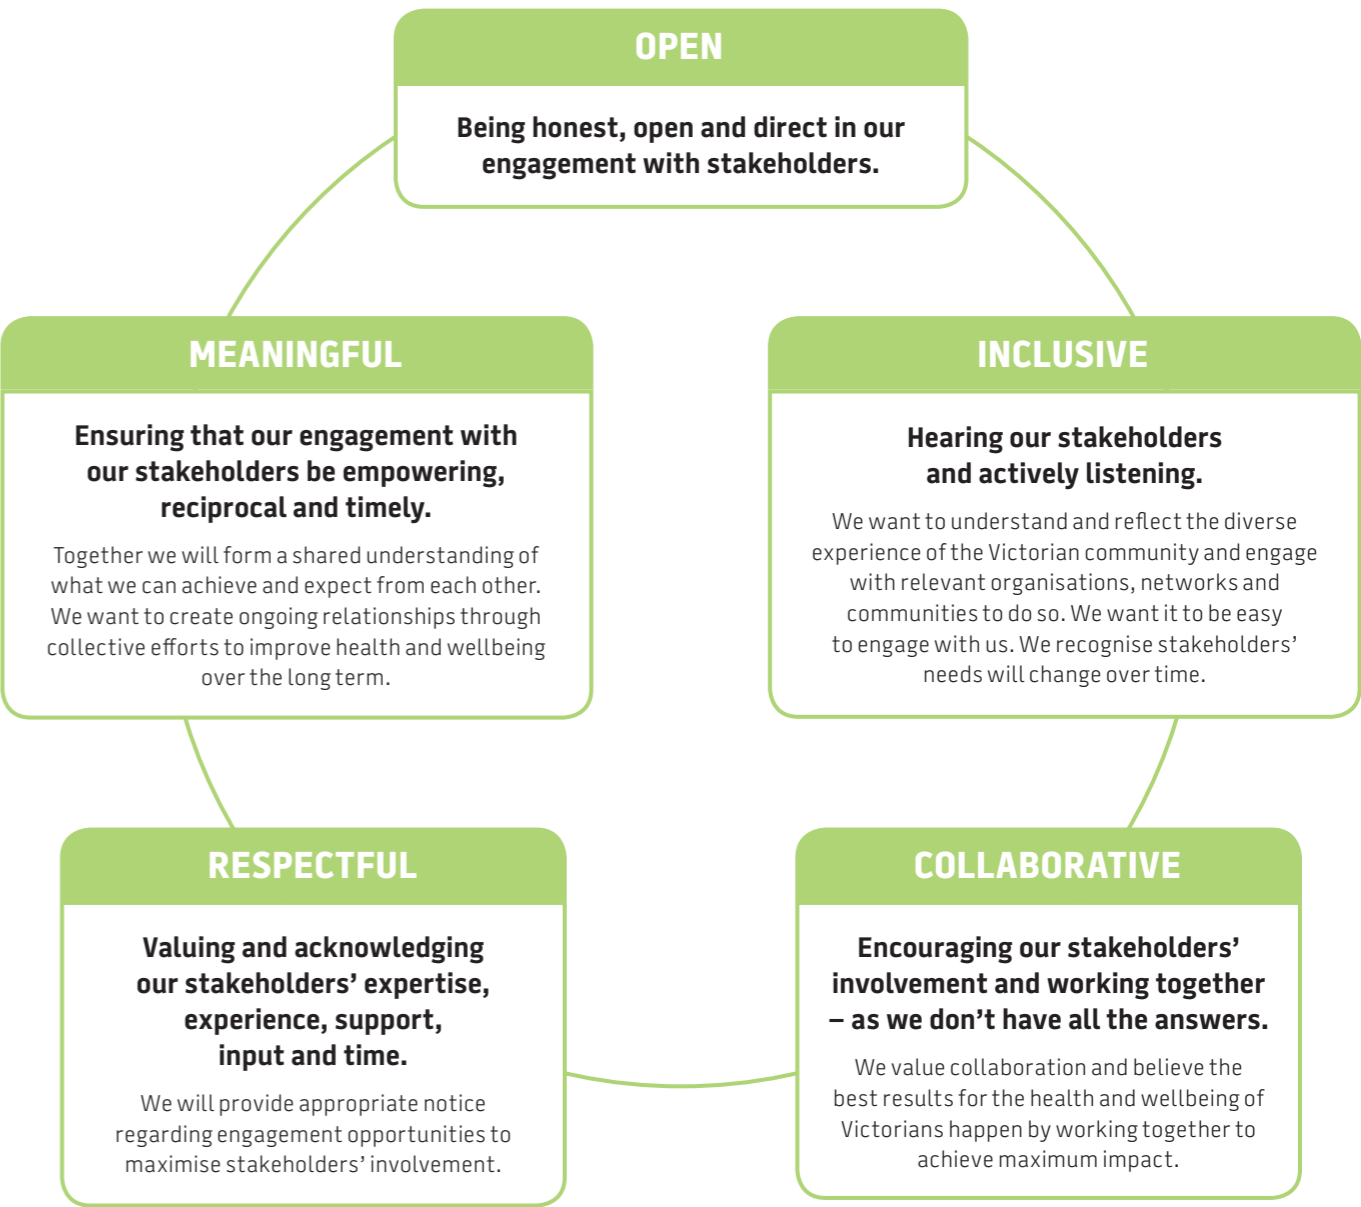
OPEN

Being honest, open and direct in our engagement with stakeholders.

MEANINGFUL

Ensuring that our engagement with our stakeholders be empowering, reciprocal and timely.

Together we will form a shared understanding of what we can achieve and expect from each other. We want to create ongoing relationships through collective efforts to improve health and wellbeing over the long term.

INCLUSIVE

Hearing our stakeholders and actively listening.

We want to understand and reflect the diverse experience of the Victorian community and engage with relevant organisations, networks and communities to do so. We want it to be easy to engage with us. We recognise stakeholders' needs will change over time.

RESPECTFUL

Valuing and acknowledging our stakeholders' expertise, experience, support, input and time.

We will provide appropriate notice regarding engagement opportunities to maximise stakeholders' involvement.

COLLABORATIVE

Encouraging our stakeholders' involvement and working together – as we don't have all the answers.

We value collaboration and believe the best results for the health and wellbeing of Victorians happen by working together to achieve maximum impact.